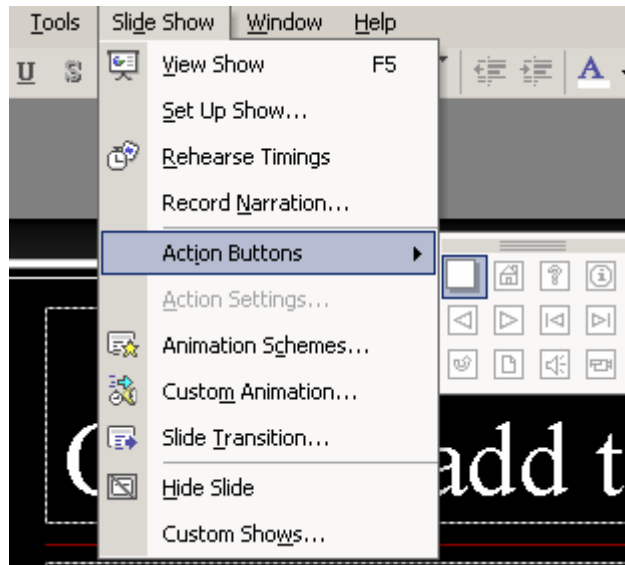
Tools Slide Show Window Help

U S

View Show F5
Set Up Show...
Rehearse Timings
Record Narration...
Action Buttons
Action Settings...
Animation Schemes...
Custom Animation...
Slide Transition...
Hide Slide
Custom Shows...

A

C add t